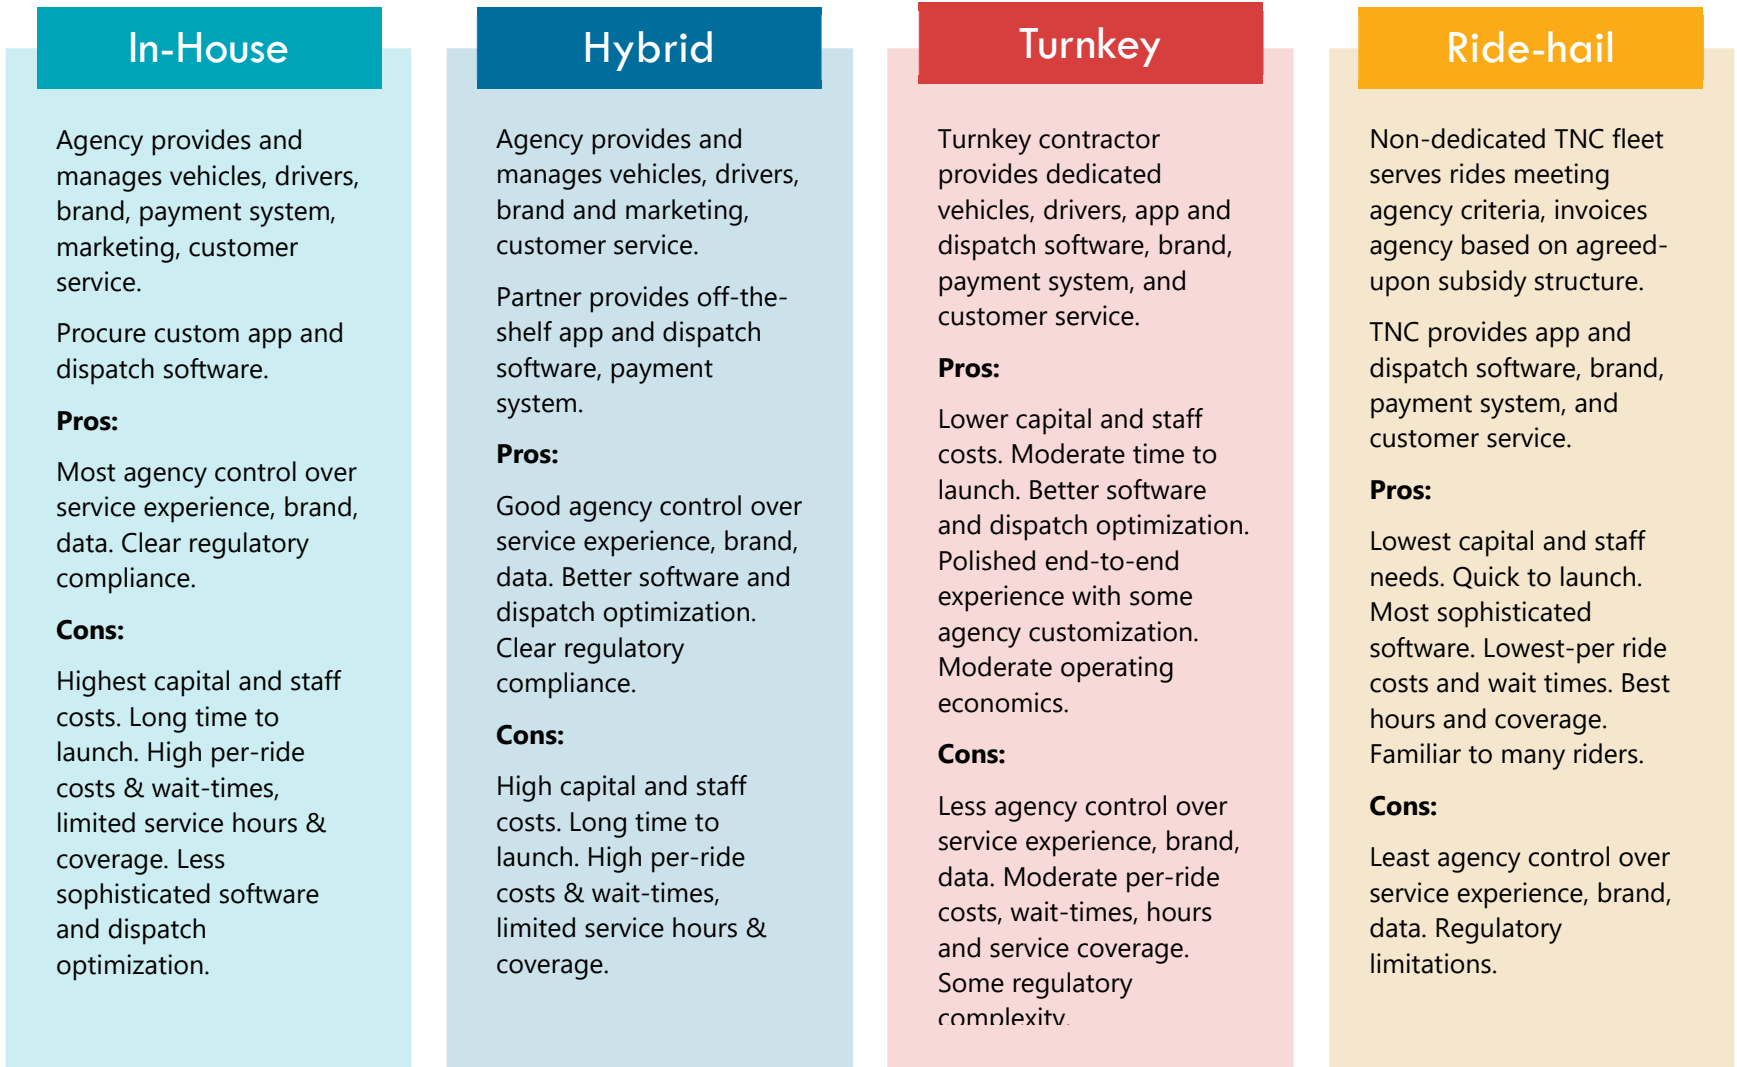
In-House

Agency provides and manages vehicles, drivers, brand, payment system, marketing, customer service.

Procure custom app and dispatch software.

**Pros:**

Most agency control over service experience, brand, data. Clear regulatory compliance.

**Cons:**

Highest capital and staff costs. Long time to launch. High per-ride costs & wait-times, limited service hours & coverage. Less sophisticated software and dispatch optimization.

Hybrid

Agency provides and manages vehicles, drivers, brand and marketing, customer service.

Partner provides off-the-shelf app and dispatch software, payment system.

**Pros:**

Good agency control over service experience, brand, data. Better software and dispatch optimization. Clear regulatory compliance.

**Cons:**

High capital and staff costs. Long time to launch. High per-ride costs & wait-times, limited service hours & coverage.

Turnkey

Turnkey contractor provides dedicated vehicles, drivers, app and dispatch software, brand, payment system, and customer service.

**Pros:**

Lower capital and staff costs. Moderate time to launch. Better software and dispatch optimization. Polished end-to-end experience with some agency customization. Moderate operating economics.

**Cons:**

Less agency control over service experience, brand, data. Moderate per-ride costs, wait-times, hours and service coverage. Some regulatory complexity.

Ride-hail

Non-dedicated TNC fleet serves rides meeting agency criteria, invoices agency based on agreed-upon subsidy structure.

TNC provides app and dispatch software, brand, payment system, and customer service.

**Pros:**

Lowest capital and staff needs. Quick to launch. Most sophisticated software. Lowest-per ride costs and wait times. Best hours and coverage. Familiar to many riders.

**Cons:**

Least agency control over service experience, brand, data. Regulatory limitations.